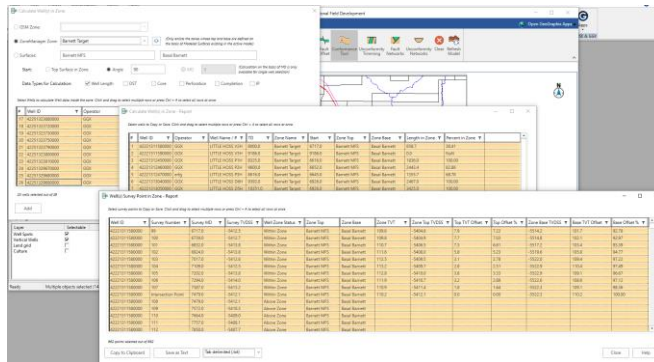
Calculate Well(s) in Zone

CRM Zone:

Geoframe Zone: Barnett Target

Surfaces: Barnett NFS

Start: Top Surface in Zone

Data Types for Calculation: Well Length

Well ID | Operator

Add

Layer | Selectable
Well Spots
Vertical Wells
Laterals
Culture

Ready

Multiple objects selected

Field Development

Open GeoGraphix Apps

Calculate Well(s) in Zone - Report

Well ID | Operator | Well Name / # | TD | Zone Name | Start | Zone Top | Zone Base | Length in Zone | Percent in Zone

Well(s) Survey Point in Zone - Report

Well ID | Survey Number | Survey MD | Survey TVDSS | Well Zone Status | Zone Top | Zone Base | Zone TVT | Top TVT Offset | Top Offset % | Zone Base TVDSS | Base TVT Offset | Base Offset %

Copy to Clipboard | Save as Text | Tab delimited (.txt)

Close | Help